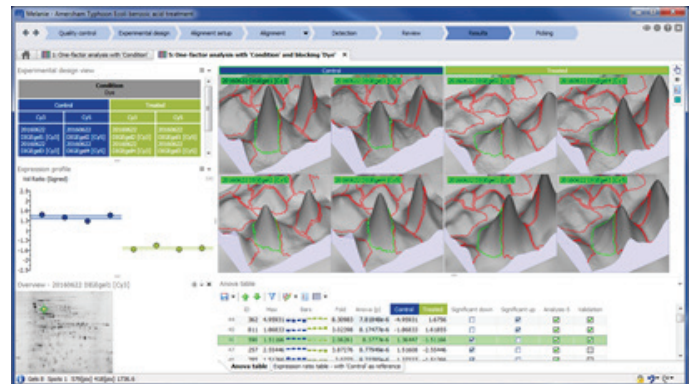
Melanie - Amersham Typhoon Ecoli benzoic acid treatment

Quality control | Experimental design | Alignment setup | Alignment | Detection | Review | Results | Picking

1: One-factor analysis with 'Condition' | 5: One-factor analysis with 'Condition' and blocking 'Dye'

Experimental design view

Condition
Dye

Control | Treated
Cy3 | Cy5 | Cy3 | Cy5

Expression profile
Vol Ratio (Signed)

1.6
1.4
1.2
1.0
0.8
0.6
0.4
0.2
-0.2
-0.4
-0.6
-0.8
-1.0
-1.2
-1.4
-1.6
-1.8

Overview - 20160622 DIGEgel1 [Cy3]

Control | Treated

Anova table

| ID | Max | Bars | Fold | Anova (p) | Control | Treated | Significant down | Significant up | Analyze It | Validation |
|---|---|---|---|---|---|---|---|---|---|---|
| 44 | 4.90831 | | 0.30983 | 7.8184e-6 | -4.90831 | 1.6756 | | | | |
| 95 | 1.80033 | | 1.02398 | 8.17477e-6 | -1.06833 | 1.41833 | | | | |
| 590 | 1.51166 | | 1.06361 | 5.1774e-6 | 1.36447 | -1.51166 | | | | |
| 257 | 2.55046 | | 1.07176 | 5.77649e-6 | 1.51608 | -2.55046 | | | | |

Anova table | Expression ratio table - with 'Control' as reference

Gels 8 Spots 1 570[px] 418[px] 1736.6